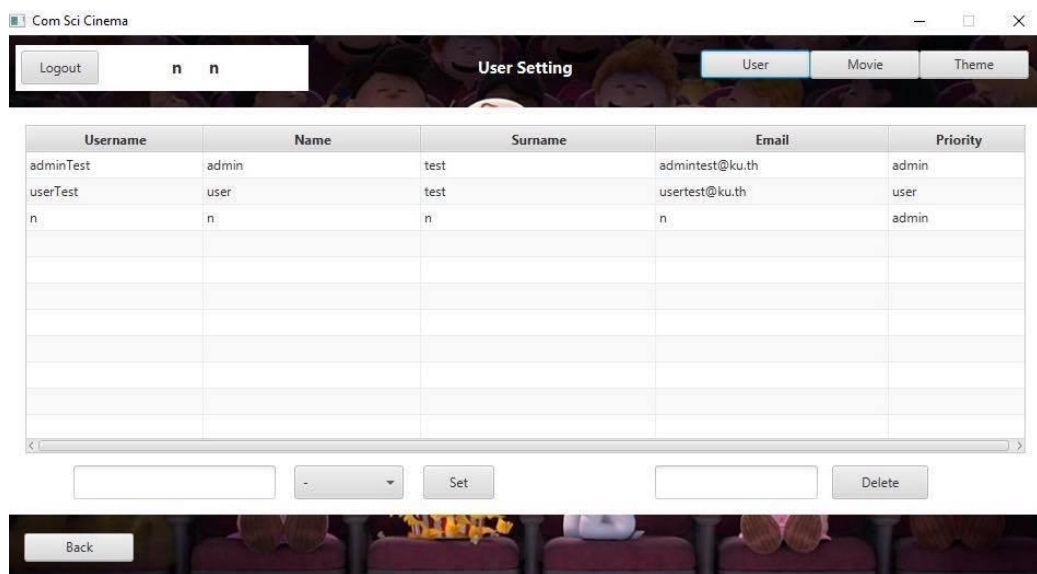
Com Sci Cinema

Logout n n

User Setting

User Movie Theme

| Username | Name | Surname | Email | Priority |
|---|---|---|---|---|
| adminTest | admin | test | admintest@ku.th | admin |
| userTest | user | test | usertest@ku.th | user |
| n | n | n | n | admin |

- Set

Delete

Back